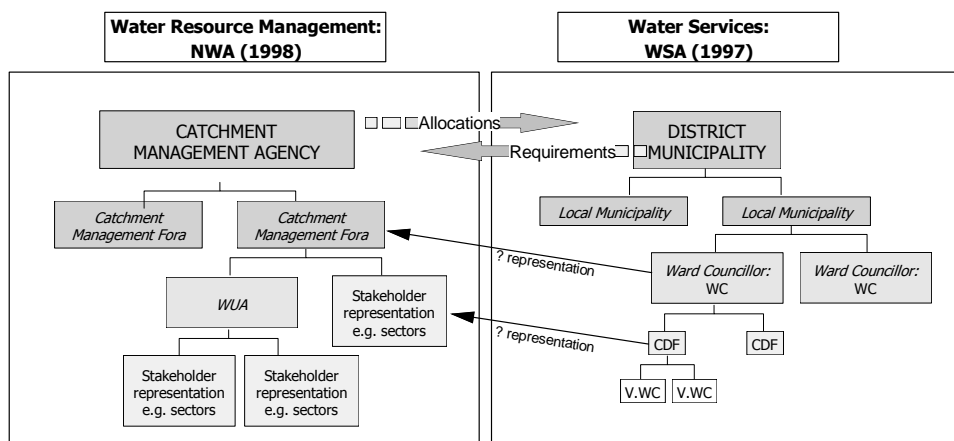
Water Resource Management: NWA (1998)

Water Services: WSA (1997)

CATCHMENT MANAGEMENT AGENCY

Allocations

Requirements

DISTRICT MUNICIPALITY

Catchment Management Fora

Catchment Management Fora

Local Municipality

Local Municipality

? representation

WUA

Stakeholder representation e.g. sectors

Ward Councillor: WC

Ward Councillor: WC

? representation

CDF

CDF

Stakeholder representation e.g. sectors

Stakeholder representation e.g. sectors

V.WC

V.WC